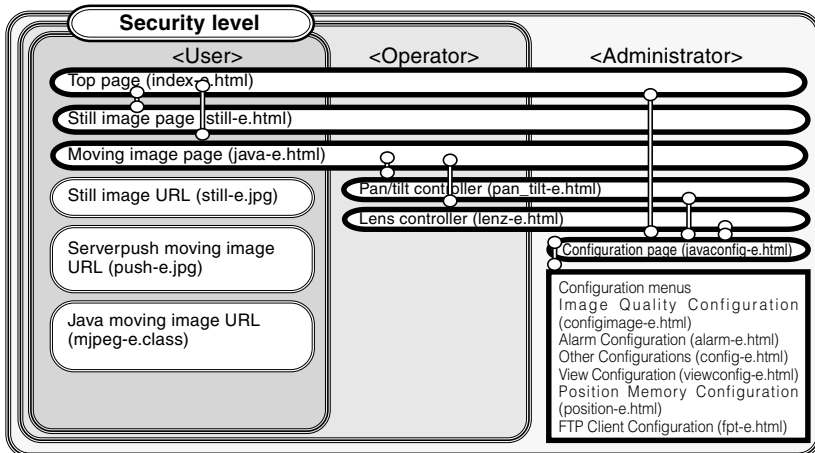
Security level

<User>

<Operator>

<Administrator>

Top page (index-e.html)

Still image page (still-e.html)

Moving image page (java-e.html)

Still image URL (still-e.jpg)

Pan/tilt controller (pan_tilt-e.html)

Lens controller (lenz-e.html)

Serverpush moving image URL (push-e.jpg)

Configuration page (javaconfig-e.html)

Java moving image URL (mjpeg-e.class)

Configuration menus
Image Quality Configuration (configimage-e.html)
Alarm Configuration (alarm-e.html)
Other Configurations (config-e.html)
View Configuration (viewconfig-e.html)
Position Memory Configuration (position-e.html)
FTP Client Configuration (fpt-e.html)